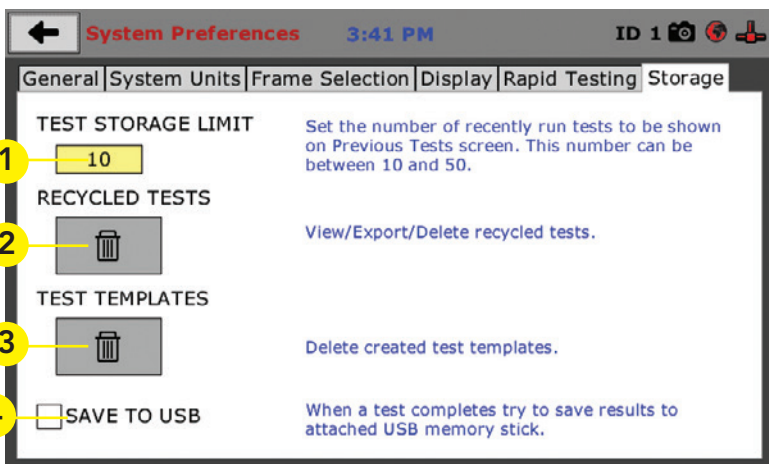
System Preferences 3:41 PM ID 1

General | System Units | Frame Selection | Display | Rapid Testing | Storage

TEST STORAGE LIMIT

1 10

Set the number of recently run tests to be shown on Previous Tests screen. This number can be between 10 and 50.

RECYCLED TESTS

2

View/Export/Delete recycled tests.

TEST TEMPLATES

3

Delete created test templates.

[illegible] SAVE TO USB

When a test completes try to save results to attached USB memory stick.